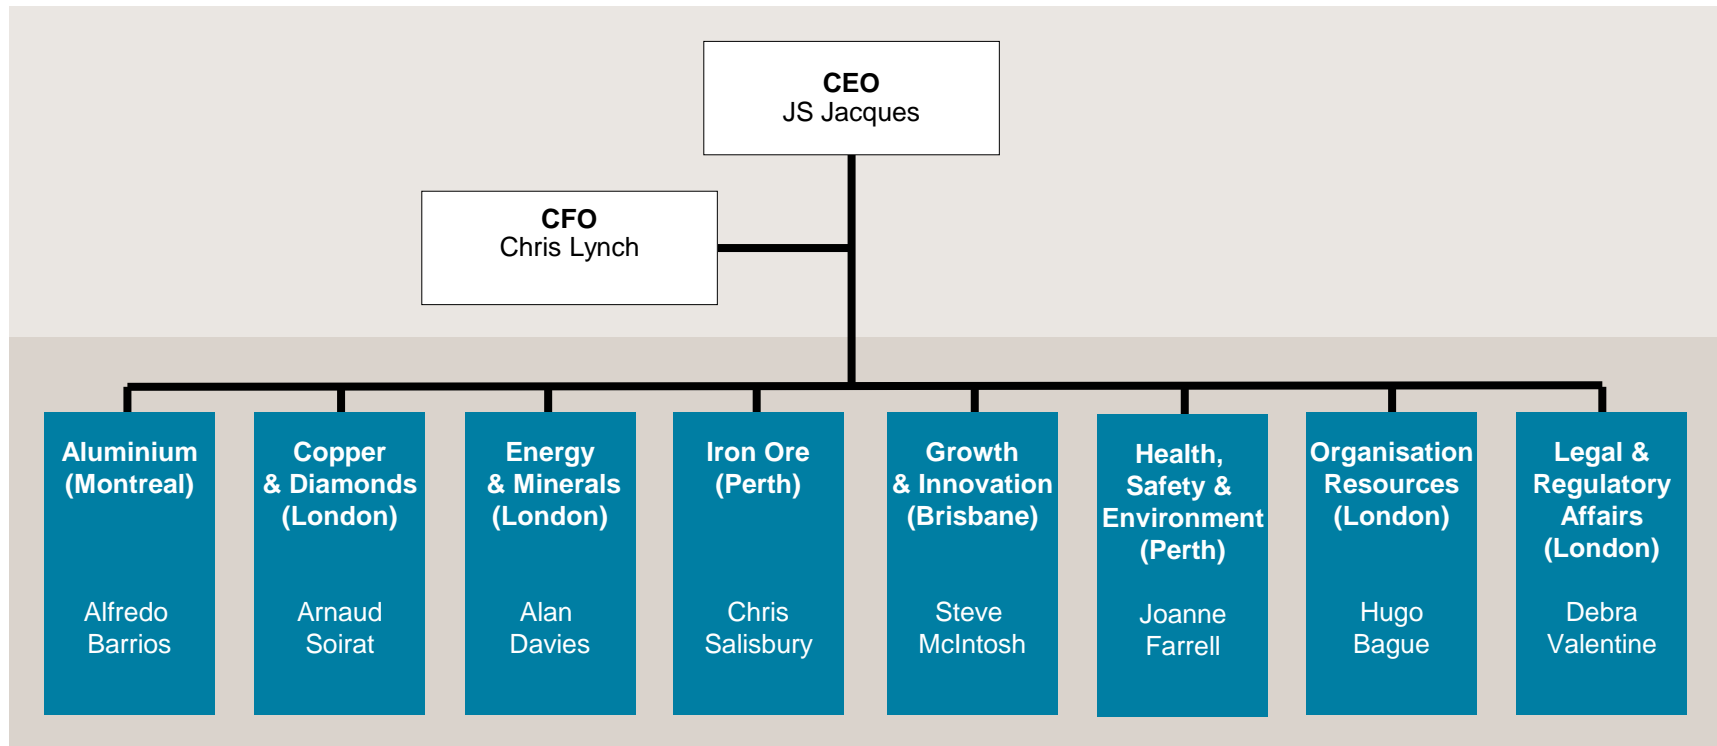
CEO
JS Jacques

CFO
Chris Lynch

Aluminium (Montreal)
Alfredo Barrios

Copper & Diamonds (London)
Arnaud Soirat

Energy & Minerals (London)
Alan Davies

Iron Ore (Perth)
Chris Salisbury

Growth & Innovation (Brisbane)
Steve McIntosh

Health, Safety & Environment (Perth)
Joanne Farrell

Organisation Resources (London)
Hugo Bague

Legal & Regulatory Affairs (London)
Debra Valentine